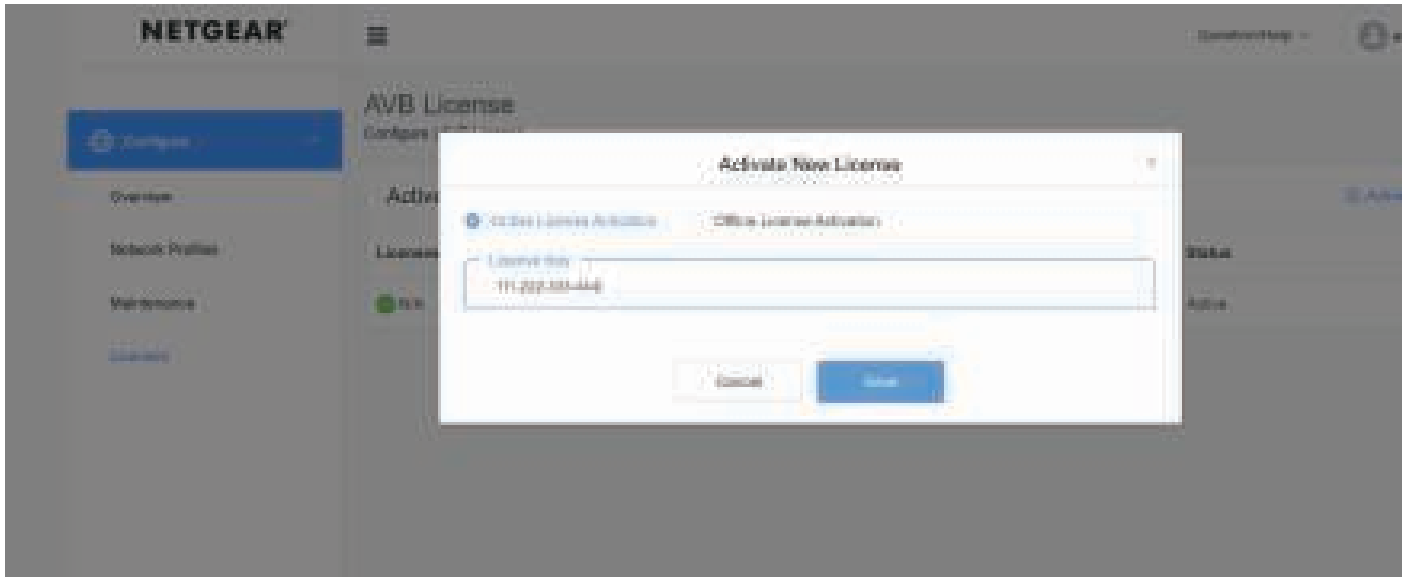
NETGEAR

Question/Help

AVB License

Configure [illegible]

Configure

Overview

Network Profiles

Maintenance

Licenses

Activ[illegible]

License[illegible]

Status

Active

Activate New License

×

Online License Activation

Offline License Activation

License Key

111-222-333-444

Cancel

Save